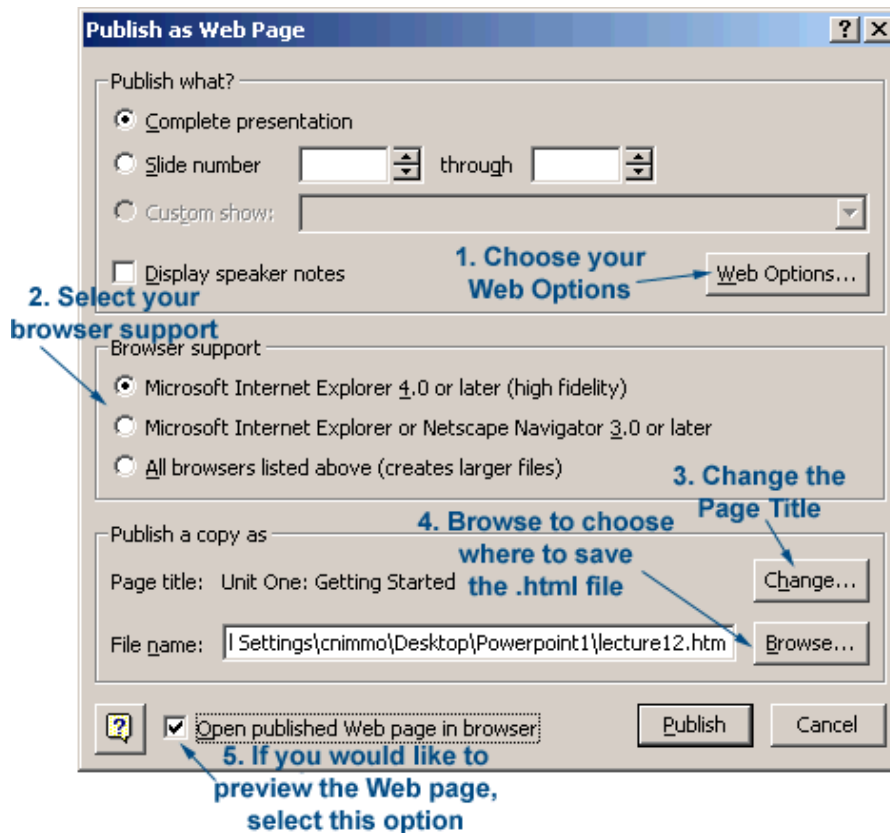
Publish as Web Page

?

X

Publish what?

Complete presentation

Slide number

through

Custom show:

Display speaker notes

1. Choose your Web Options

Web Options...

2. Select your browser support

Browser support

Microsoft Internet Explorer 4.0 or later (high fidelity)

Microsoft Internet Explorer or Netscape Navigator 3.0 or later

All browsers listed above (creates larger files)

3. Change the Page Title

Publish a copy as

4. Browse to choose where to save the .html file

Page title: Unit One: Getting Started

Change...

File name: l Settings\cnimmo\Desktop\Powerpoint1\lecture12.htm

Browse...

Open published Web page in browser

Publish

Cancel

5. If you would like to preview the Web page, select this option